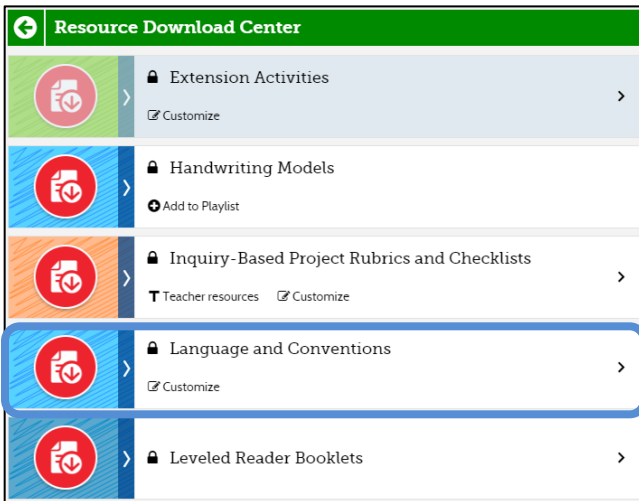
Resource Download Center

Extension Activities
Customize

Handwriting Models
Add to Playlist

Inquiry-Based Project Rubrics and Checklists
Teacher resources
Customize

Language and Conventions
Customize

Leveled Reader Booklets